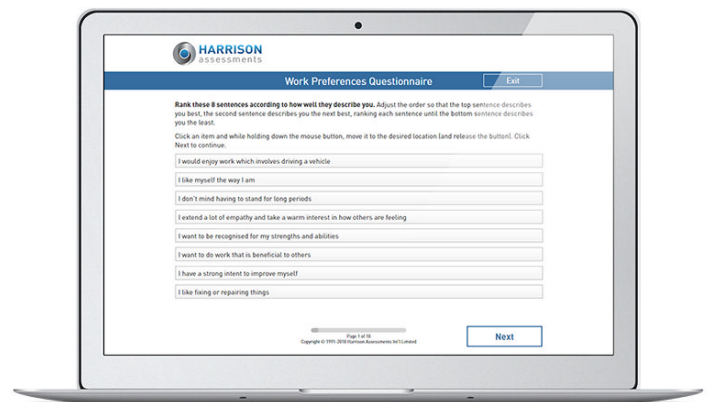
HARRISON
assessments

Work Preferences Questionnaire

Exit

Rank these 8 sentences according to how well they describe you. Adjust the order so that the top sentence describes you best, the second sentence describes you the next best, ranking each sentence until the bottom sentence describes you the least.

Click an item and while holding down the mouse button, move it to the desired location (and release the button). Click Next to continue.

I would enjoy work which involves driving a vehicle

I like myself the way I am

I don't mind having to stand for long periods

I extend a lot of empathy and take a warm interest in how others are feeling

I want to be recognised for my strengths and abilities

I want to do work that is beneficial to others

I have a strong intent to improve myself

I like fixing or repairing things

Page 1 of 18
Copyright © 1991-2018 Harrison Assessments Int'l Limited

Next